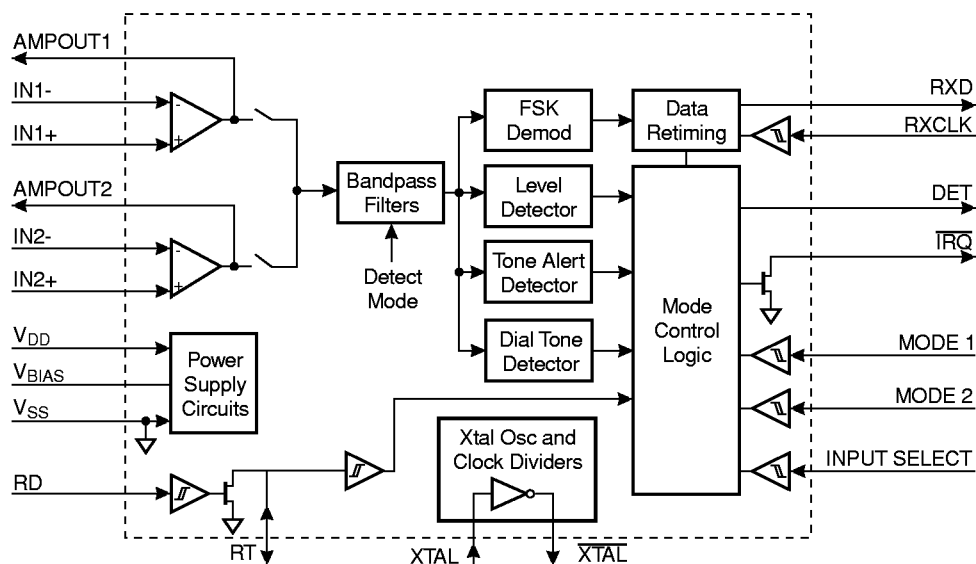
AMPOUT1
IN1-
IN1+
AMPOUT2
IN2-
IN2+
$V_{DD}$
$V_{BIAS}$
$V_{SS}$
RD
RT
Power Supply Circuits
Bandpass Filters
Detect Mode
FSK Demod
Level Detector
Tone Alert Detector
Dial Tone Detector
Data Retiming
Mode Control Logic
Xtal Osc and Clock Dividers
XTAL
$\overline{XTAL}$
RXD
RXCLK
DET
$\overline{IRQ}$
MODE 1
MODE 2
INPUT SELECT